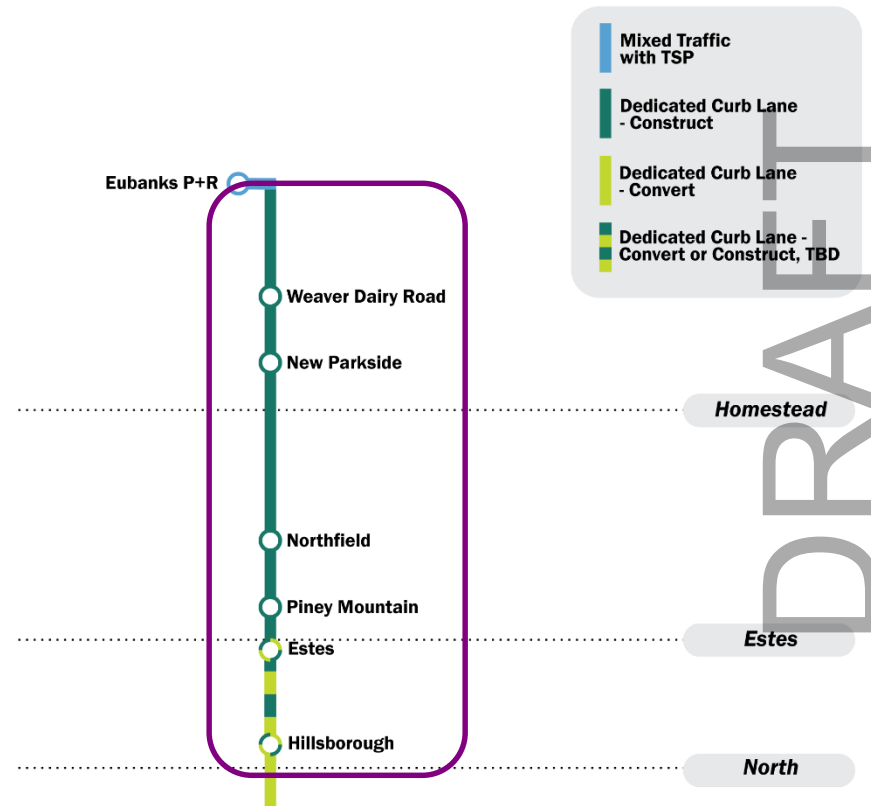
Mixed Traffic with TSP

Dedicated Curb Lane - Construct

Dedicated Curb Lane - Convert

Dedicated Curb Lane - Convert or Construct, TBD

DRAFT

Eubanks P+R

Weaver Dairy Road

New Parkside

Homestead

Northfield

Piney Mountain

Estes

Estes

Hillsborough

North